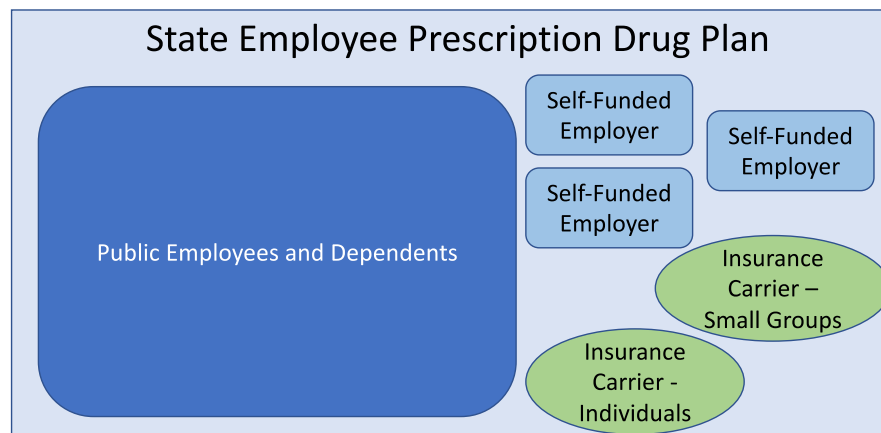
State Employee Prescription Drug Plan

Public Employees and Dependents

Self-Funded Employer

Self-Funded Employer

Self-Funded Employer

Insurance Carrier – Small Groups

Insurance Carrier - Individuals